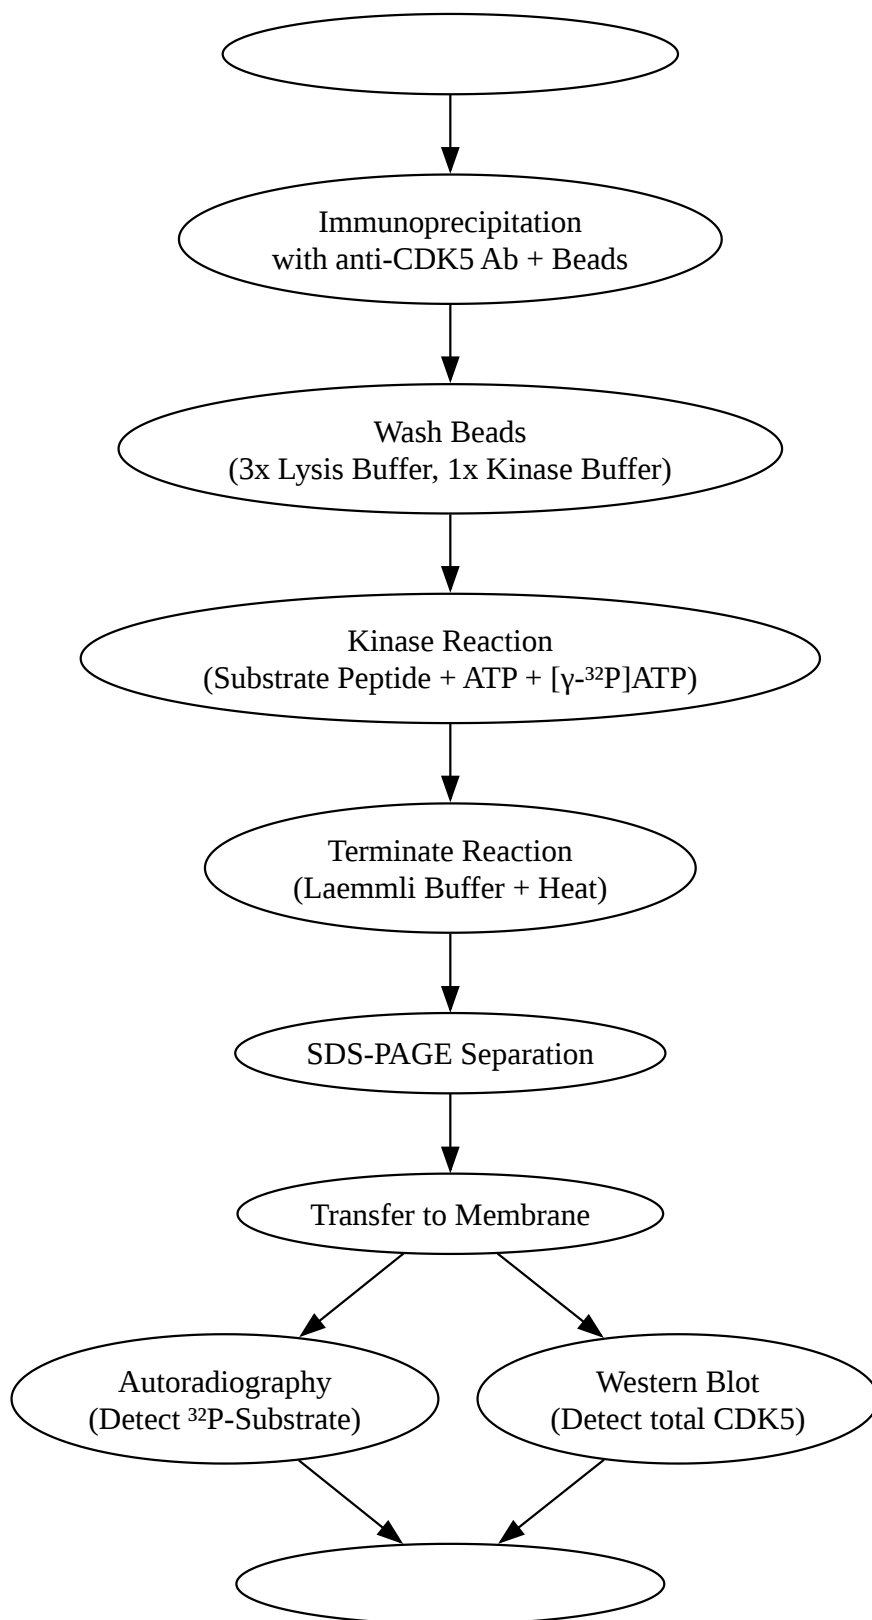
Immunoprecipitation
with anti-CDK5 Ab + Beads

Wash Beads
(3x Lysis Buffer, 1x Kinase Buffer)

Kinase Reaction
(Substrate Peptide + ATP + [γ-$^{32}$P]ATP)

Terminate Reaction
(Laemmli Buffer + Heat)

SDS-PAGE Separation

Transfer to Membrane

Autoradiography
(Detect $^{32}$P-Substrate)

Western Blot
(Detect total CDK5)